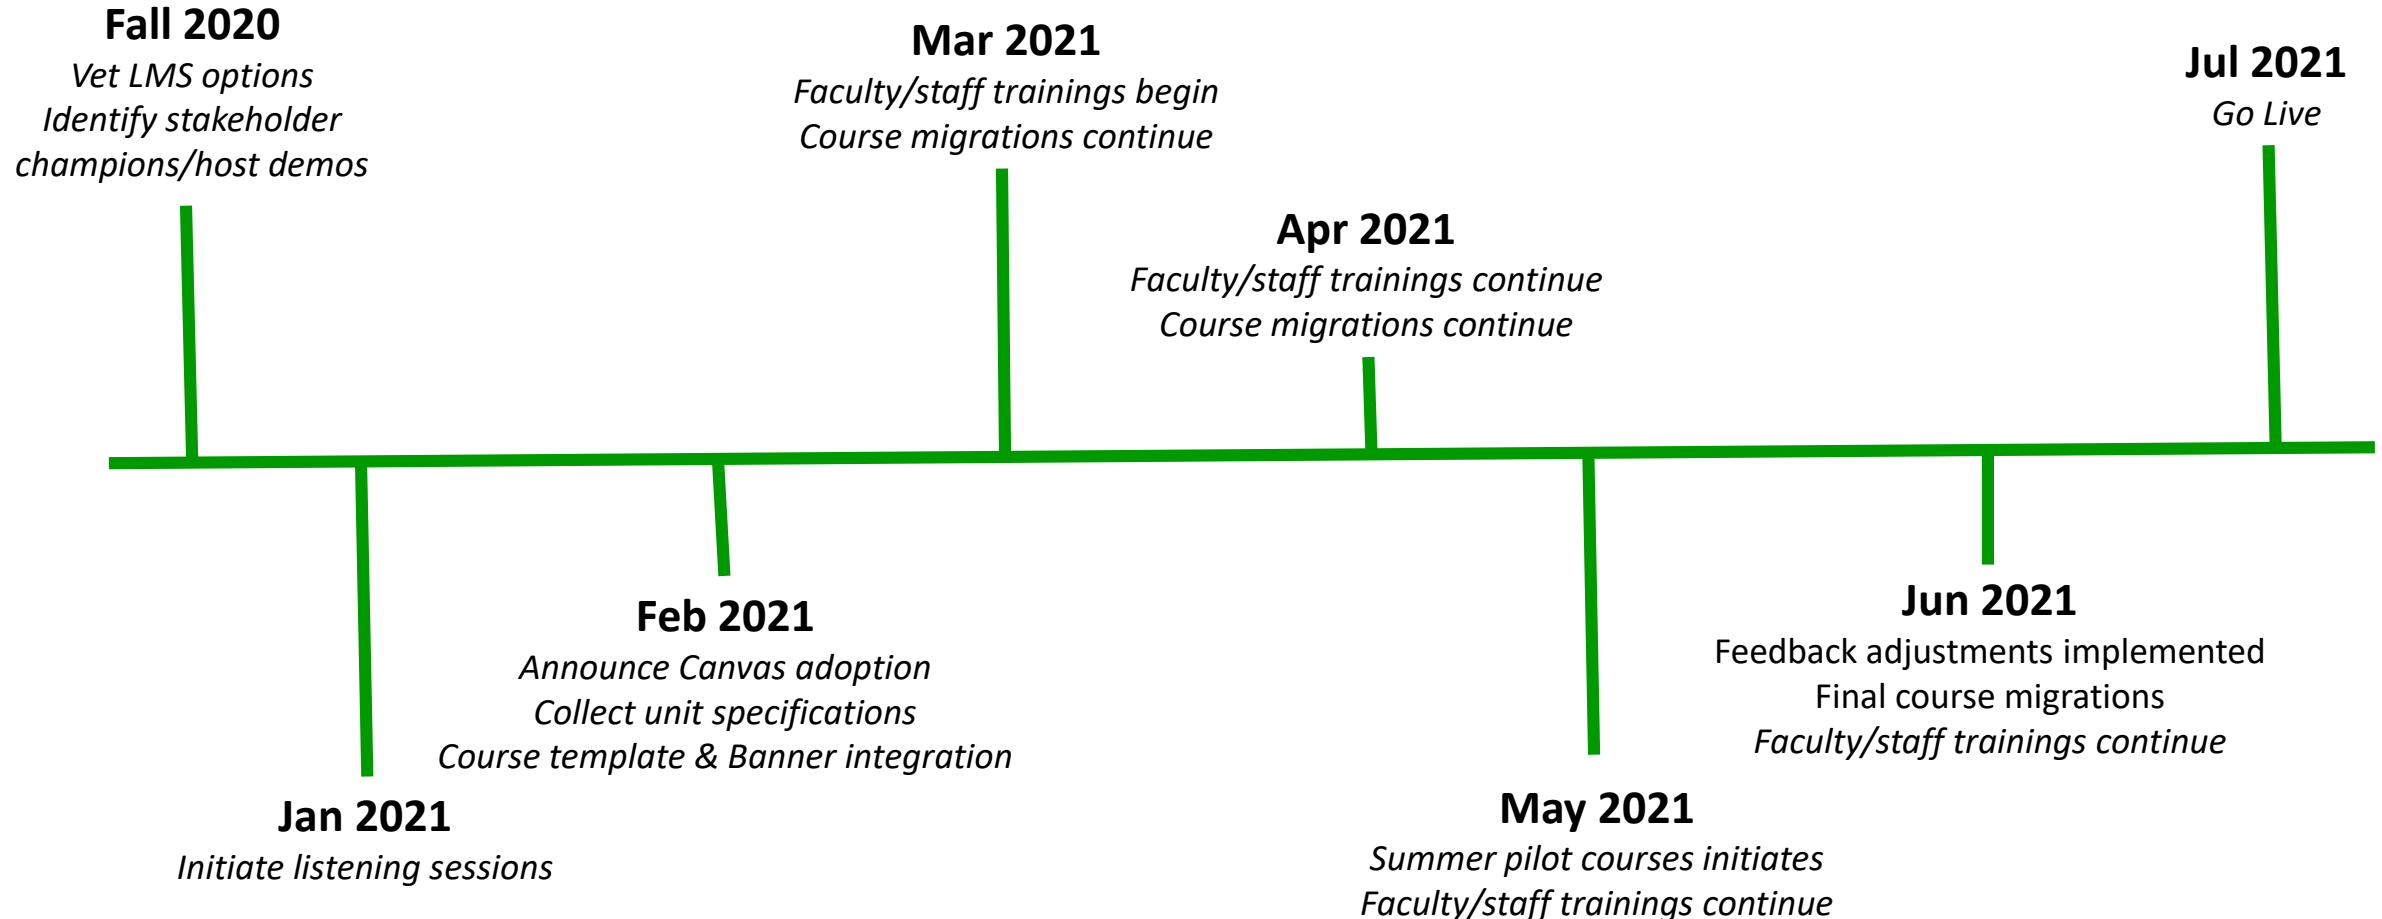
Fall 2020
Vet LMS options
Identify stakeholder champions/host demos

Mar 2021
Faculty/staff trainings begin
Course migrations continue

Jul 2021
Go Live

Apr 2021
Faculty/staff trainings continue
Course migrations continue

Jan 2021
Initiate listening sessions

Feb 2021
Announce Canvas adoption
Collect unit specifications
Course template & Banner integration

May 2021
Summer pilot courses initiates
Faculty/staff trainings continue

Jun 2021
Feedback adjustments implemented
Final course migrations
Faculty/staff trainings continue